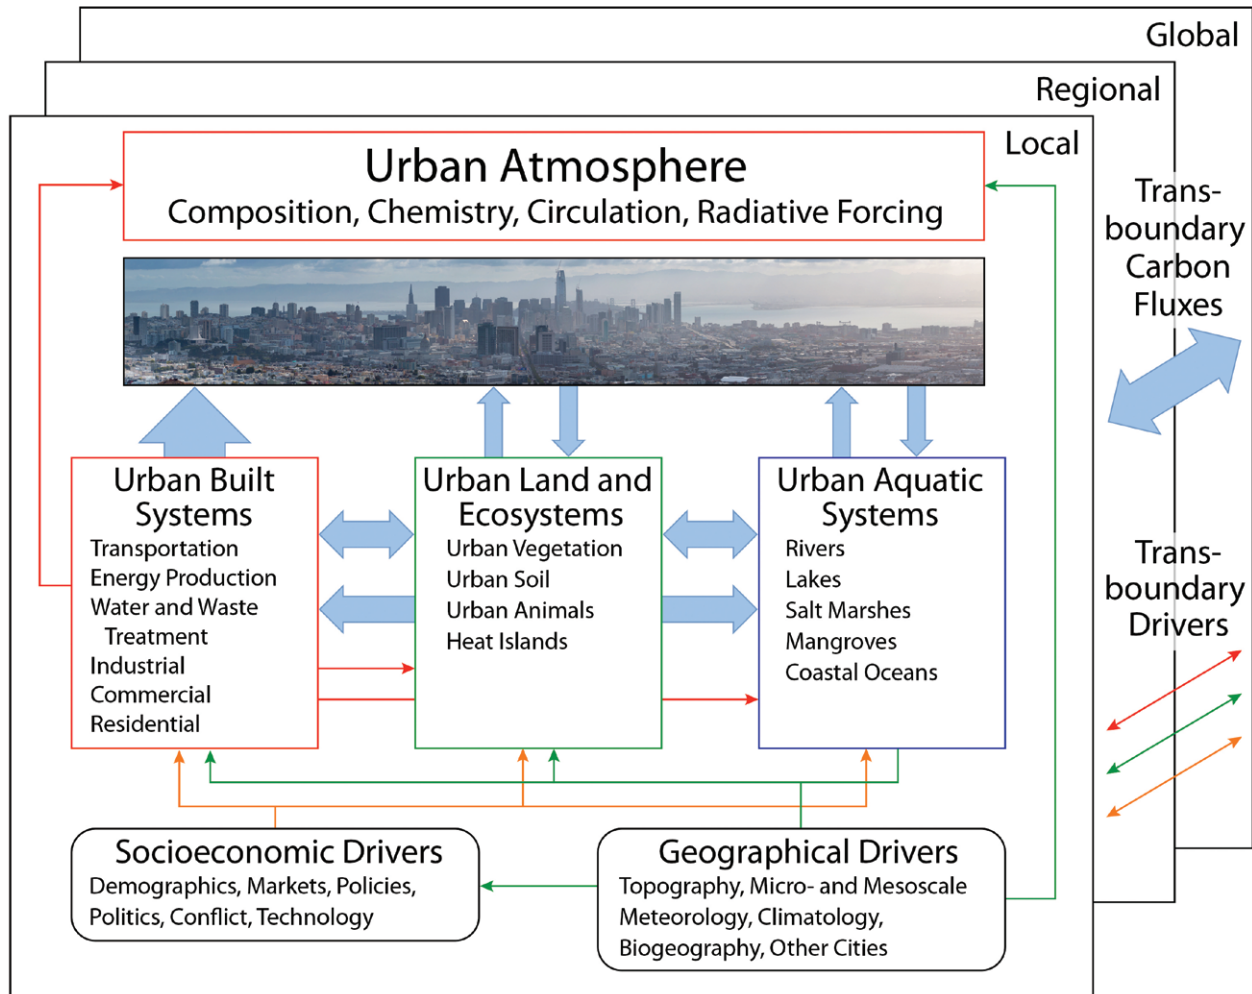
Global

Regional

Local

Urban Atmosphere
Composition, Chemistry, Circulation, Radiative Forcing

Trans-boundary Carbon Fluxes

Urban Built Systems
Transportation
Energy Production
Water and Waste Treatment
Industrial
Commercial
Residential

Urban Land and Ecosystems
Urban Vegetation
Urban Soil
Urban Animals
Heat Islands

Urban Aquatic Systems
Rivers
Lakes
Salt Marshes
Mangroves
Coastal Oceans

Trans-boundary Drivers

Socioeconomic Drivers
Demographics, Markets, Policies, Politics, Conflict, Technology

Geographical Drivers
Topography, Micro- and Mesoscale Meteorology, Climatology, Biogeography, Other Cities